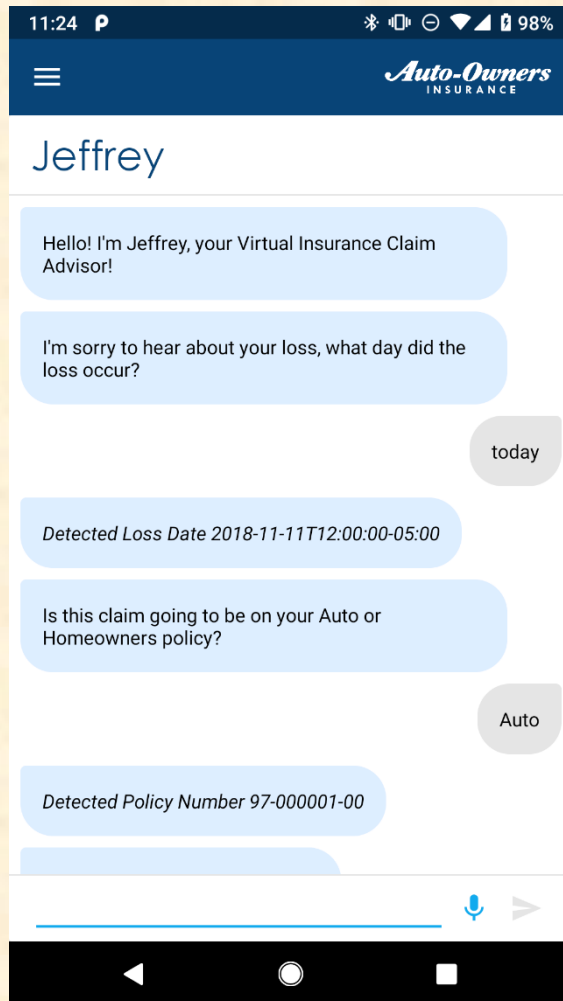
11:24 P 98%

Auto-Owners INSURANCE

Jeffrey

Hello! I'm Jeffrey, your Virtual Insurance Claim Advisor!

I'm sorry to hear about your loss, what day did the loss occur?

today

Detected Loss Date 2018-11-11T12:00:00-05:00

Is this claim going to be on your Auto or Homeowners policy?

Auto

Detected Policy Number 97-000001-00